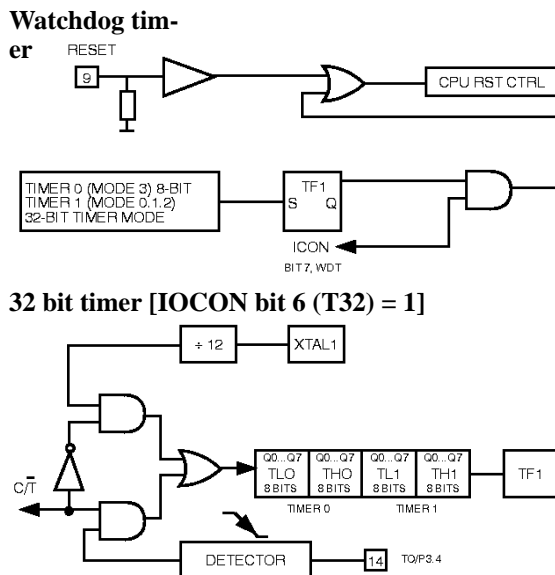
Watchdog timer

RESET

9

CPU RST CTRL

TIMER 0 (MODE 3) 8-BIT
TIMER 1 (MODE 0.1.2)
32-BIT TIMER MODE

TF1
S Q

ICON
BIT 7, WDT

32 bit timer [IOCON bit 6 (T32) = 1]

÷ 12

XTAL1

$C/\overline{T}$

| Q0...Q7 | Q0...Q7 | Q0...Q7 | Q0...Q7 |
|---|---|---|---|
| TLO | THO | TL1 | TH1 |
| 8 BITS | 8 BITS | 8 BITS | 8 BITS |

TIMER 0

TIMER 1

TF1

DETECTOR

14

TO/P3.4